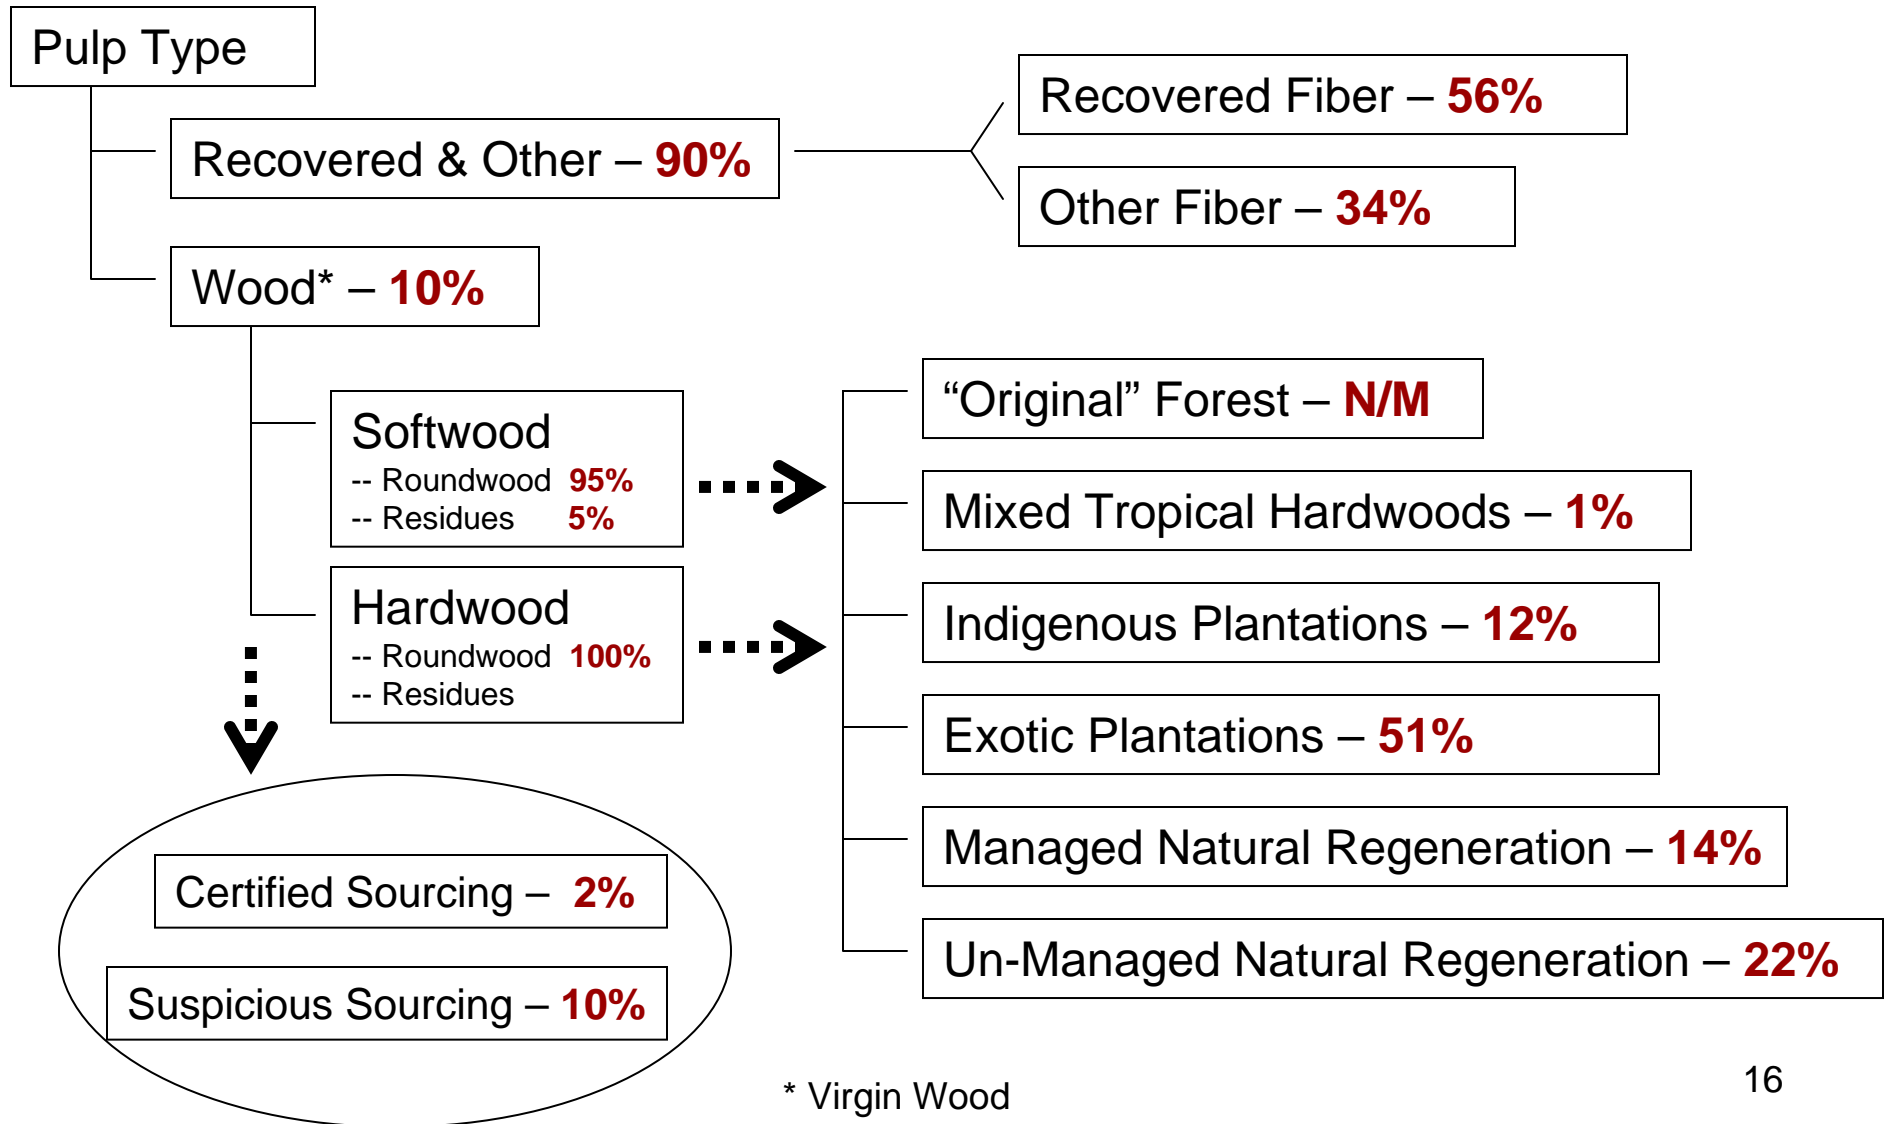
Pulp Type

Recovered & Other – 90%

Recovered Fiber – 56%

Other Fiber – 34%

Wood* – 10%

Softwood
-- Roundwood 95%
-- Residues 5%

Hardwood
-- Roundwood 100%
-- Residues

“Original” Forest – N/M

Mixed Tropical Hardwoods – 1%

Indigenous Plantations – 12%

Exotic Plantations – 51%

Managed Natural Regeneration – 14%

Un-Managed Natural Regeneration – 22%

Certified Sourcing – 2%

Suspicious Sourcing – 10%

* Virgin Wood

16